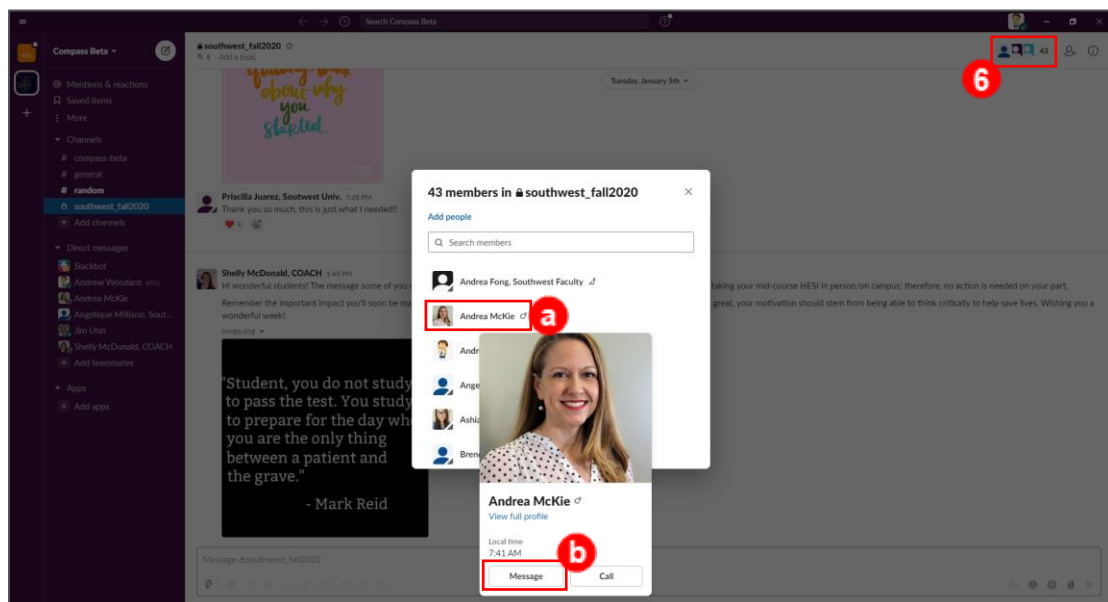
Search Compass Beta

Compass Beta

Mentions & reactions
Saved items
More
Channels
# compass-beta
# general
# random
southwest_fall2020
Add channels
Direct messages
Slackbot
Andrew Woodard you
Andrea McKie
Angelique Milliano, Sout...
Jim Ulsh
Shelly McDonald, COACH
Add teammates
Apps
Add apps

southwest_fall2020
4 | Add a topic

43

6

Tuesday, January 5th

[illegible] about why you started

Priscilla Juarez, Soutwest Univ. 7:28 PM
Thank you so much, this is just what I needed!!

Shelly McDonald, COACH 1:43 PM
Hi wonderful students! The message some of you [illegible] taking your mid-course HESI in person/on campus; therefore, no action is needed on your part.
Remember the important impact you'll soon be ma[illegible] great, your motivation should stem from being able to think critically to help save lives. Wishing you a wonderful week!
image.png

"Student, you do not study to pass the test. You study to prepare for the day wh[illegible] you are the only thing between a patient and the grave."
- Mark Reid

Message #southwest_fall2020

43 members in southwest_fall2020
Add people
Search members
Andrea Fong, Southwest Faculty
Andrea McKie
a
Andr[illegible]
Ange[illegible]
Ashi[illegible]
Bren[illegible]

Andrea McKie
View full profile
Local time
7:41 AM
b
Message
Call